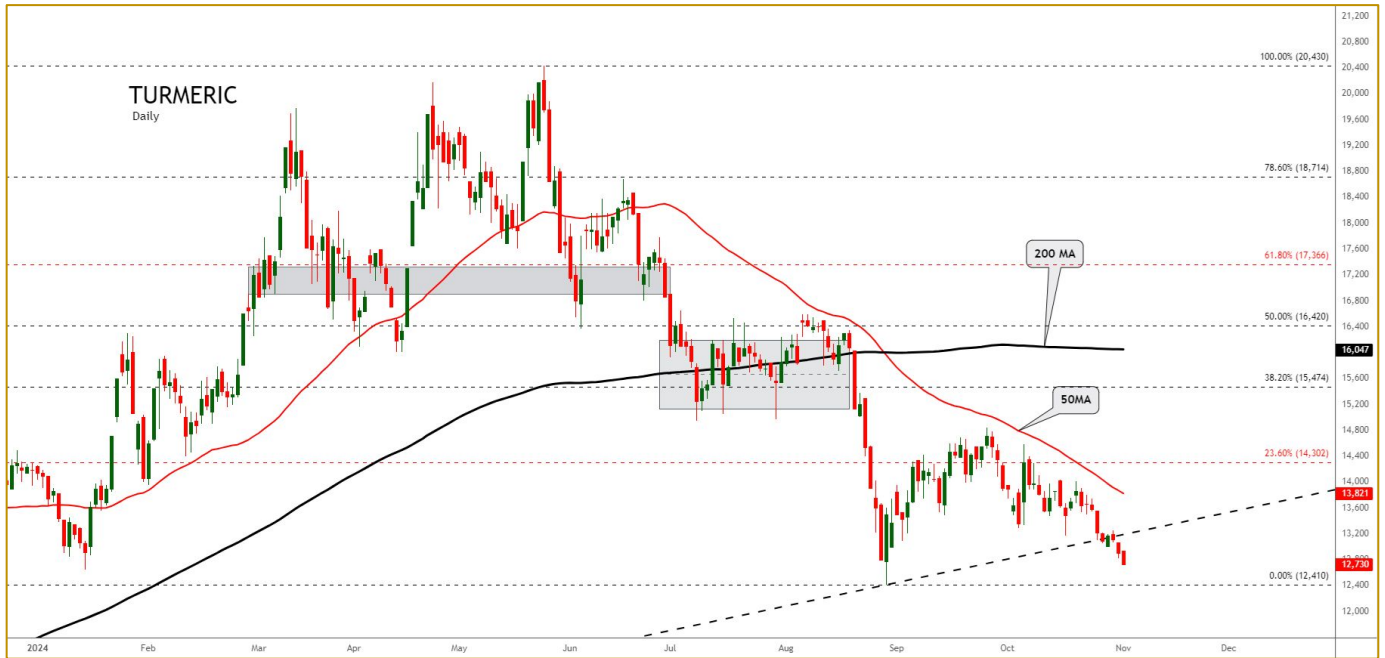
TURMERIC
Daily

100.00% (20,430)
78.60% (18,714)
61.80% (17,366)
50.00% (16,420)
38.20% (15,474)
23.60% (14,302)
0.00% (12,410)

200 MA
50MA

21,200
20,800
20,400
20,000
19,600
19,200
18,800
18,400
18,000
17,600
17,200
16,800
16,400
16,047
15,600
15,200
14,800
14,400
14,000
13,821
13,200
12,730
12,400
12,000

2024
Feb
Mar
Apr
May
Jun
Jul
Aug
Sep
Oct
Nov
Dec